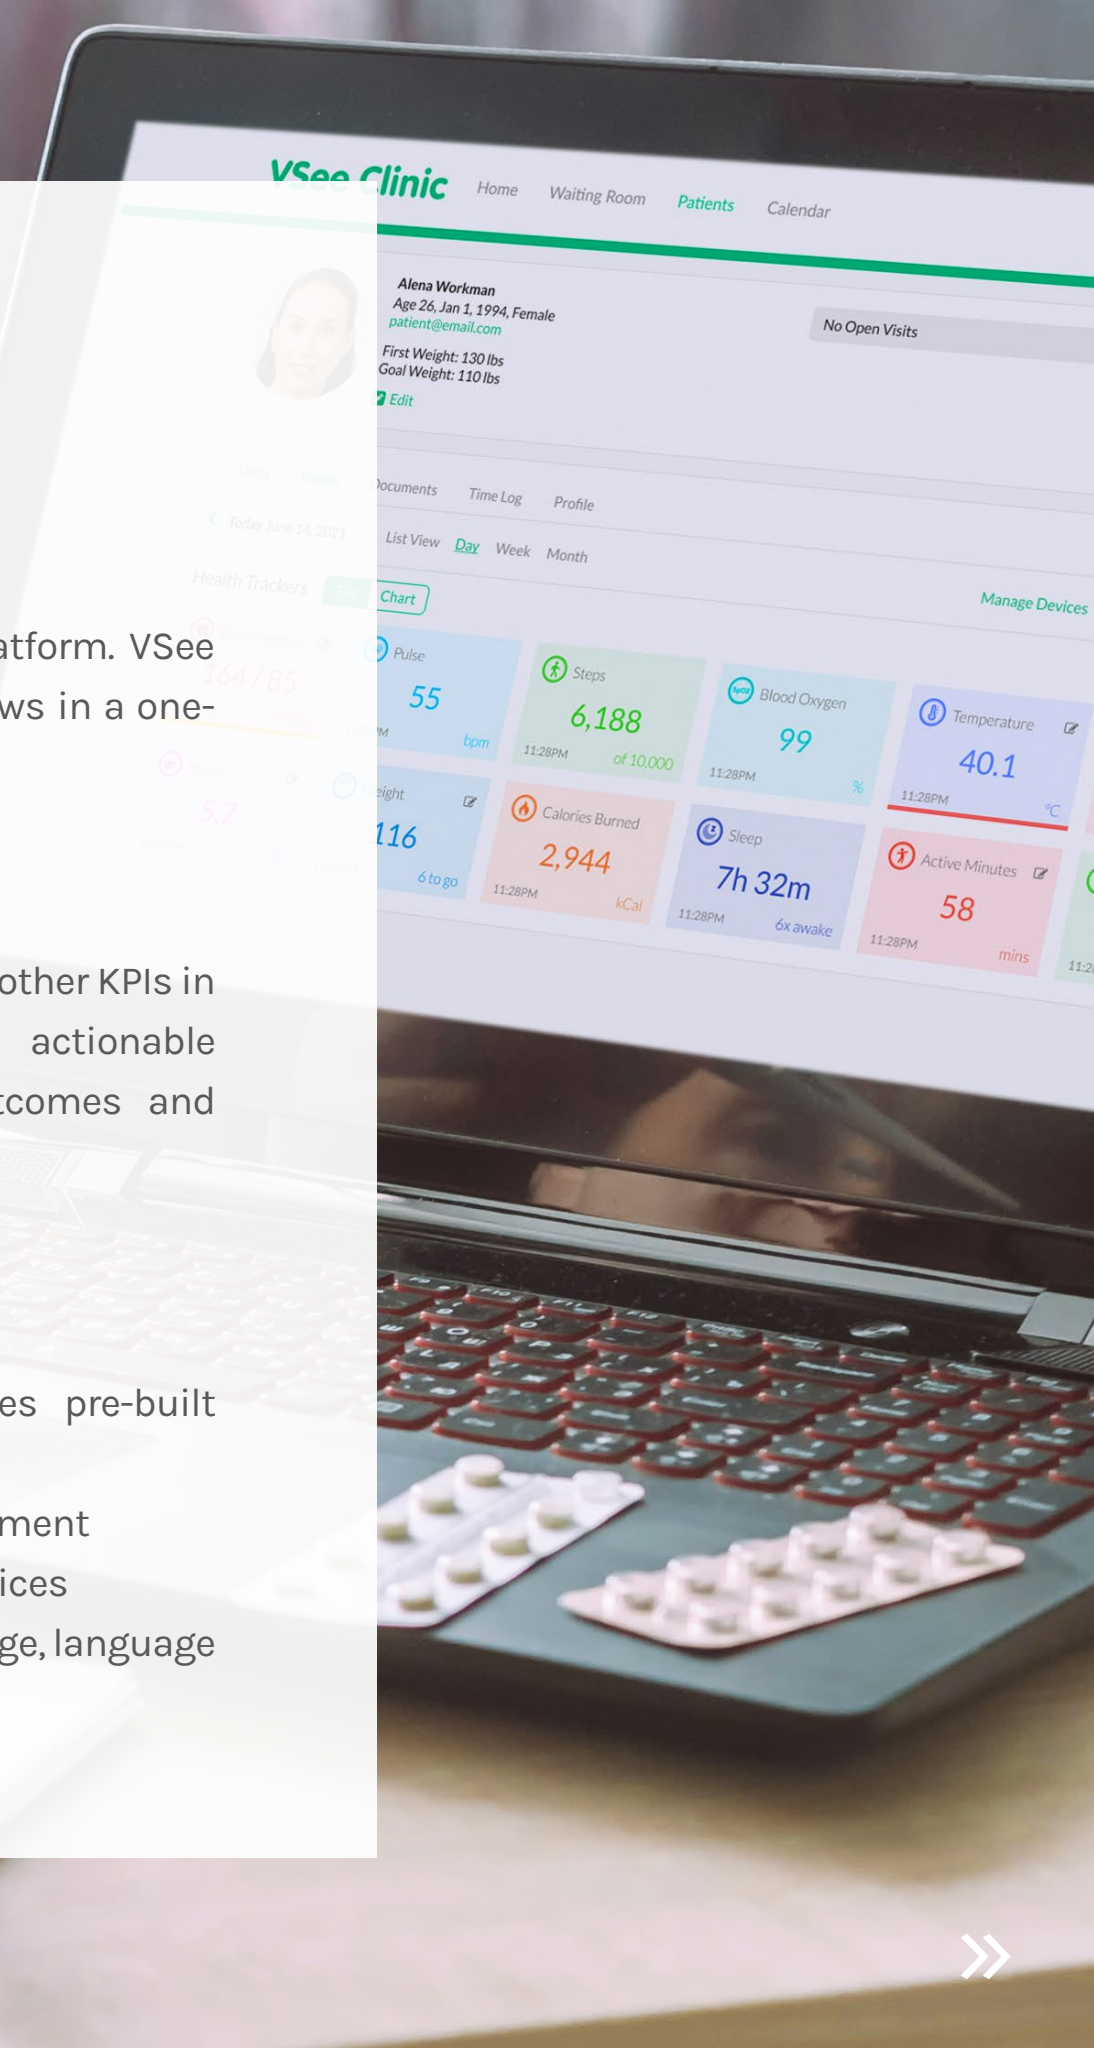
VSee Clinic Home Waiting Room Patients Calendar

Alena Workman
Age 26, Jan 1, 1994, Female
patient@email.com
First Weight: 130 lbs
Goal Weight: 110 lbs
Edit

No Open Visits

Documents Time Log Profile

List View Day Week Month

Chart

Manage Devices

Pulse 55 bpm

Steps 6,188 11:28PM of 10,000

Blood Oxygen 99 11:28PM %

Temperature 40.1 11:28PM °C

eight 116 6 to go

Calories Burned 2,944 11:28PM kCal

Sleep 7h 32m 11:28PM 6x awake

Active Minutes 58 11:28PM mins

atform. VSee ws in a one-

other KPIs in actionable tcomes and

es pre-built

ment
ices
ge, language